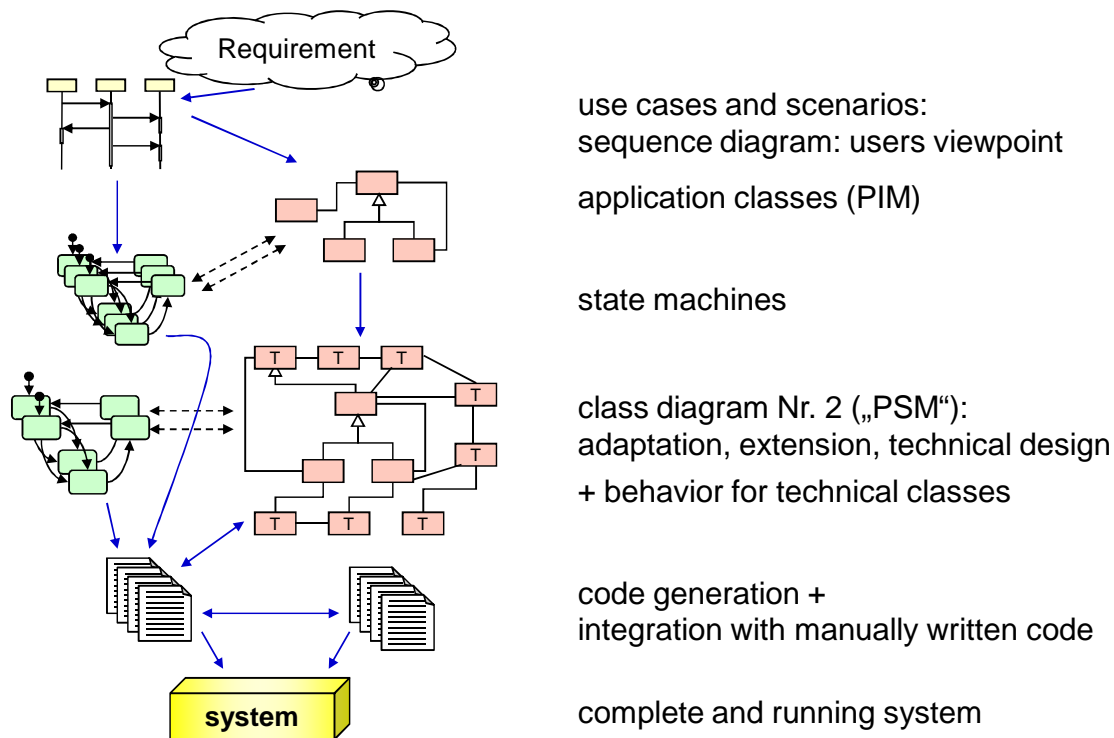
Requirement

T T T T T T T T

system

use cases and scenarios:
sequence diagram: users viewpoint

application classes (PIM)

state machines

class diagram Nr. 2 („PSM“):
adaptation, extension, technical design

+ behavior for technical classes

code generation +
integration with manually written code

complete and running system